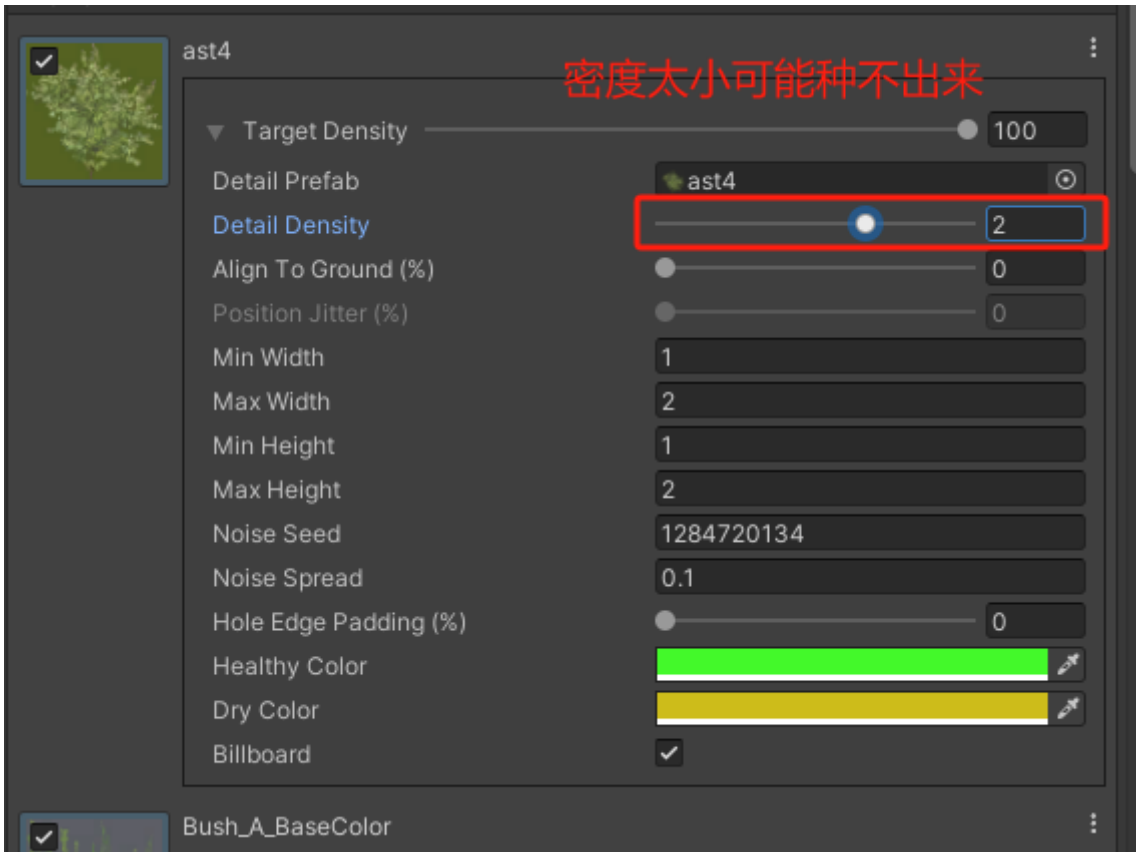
ast4

密度太小可能种不出来

Target Density 100

Detail Prefab ast4

Detail Density 2

Align To Ground (%) 0

Position Jitter (%) 0

Min Width 1

Max Width 2

Min Height 1

Max Height 2

Noise Seed 1284720134

Noise Spread 0.1

Hole Edge Padding (%) 0

Healthy Color

Dry Color

Billboard

Bush_A_BaseColor